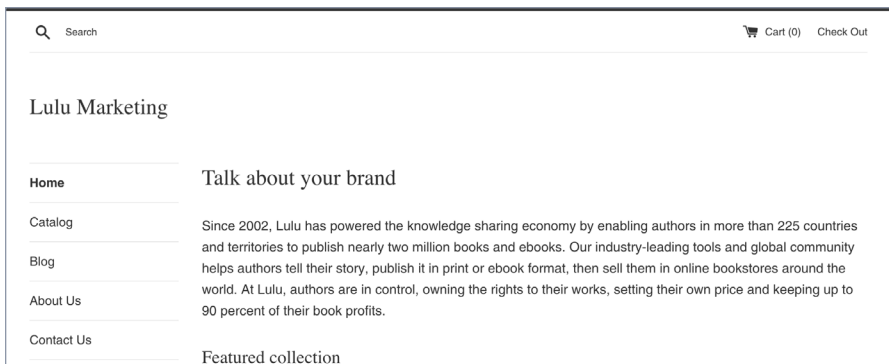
Search

Cart (0) Check Out

Lulu Marketing

Home

Catalog

Blog

About Us

Contact Us

Talk about your brand

Since 2002, Lulu has powered the knowledge sharing economy by enabling authors in more than 225 countries and territories to publish nearly two million books and ebooks. Our industry-leading tools and global community helps authors tell their story, publish it in print or ebook format, then sell them in online bookstores around the world. At Lulu, authors are in control, owning the rights to their works, setting their own price and keeping up to 90 percent of their book profits.

Featured collection